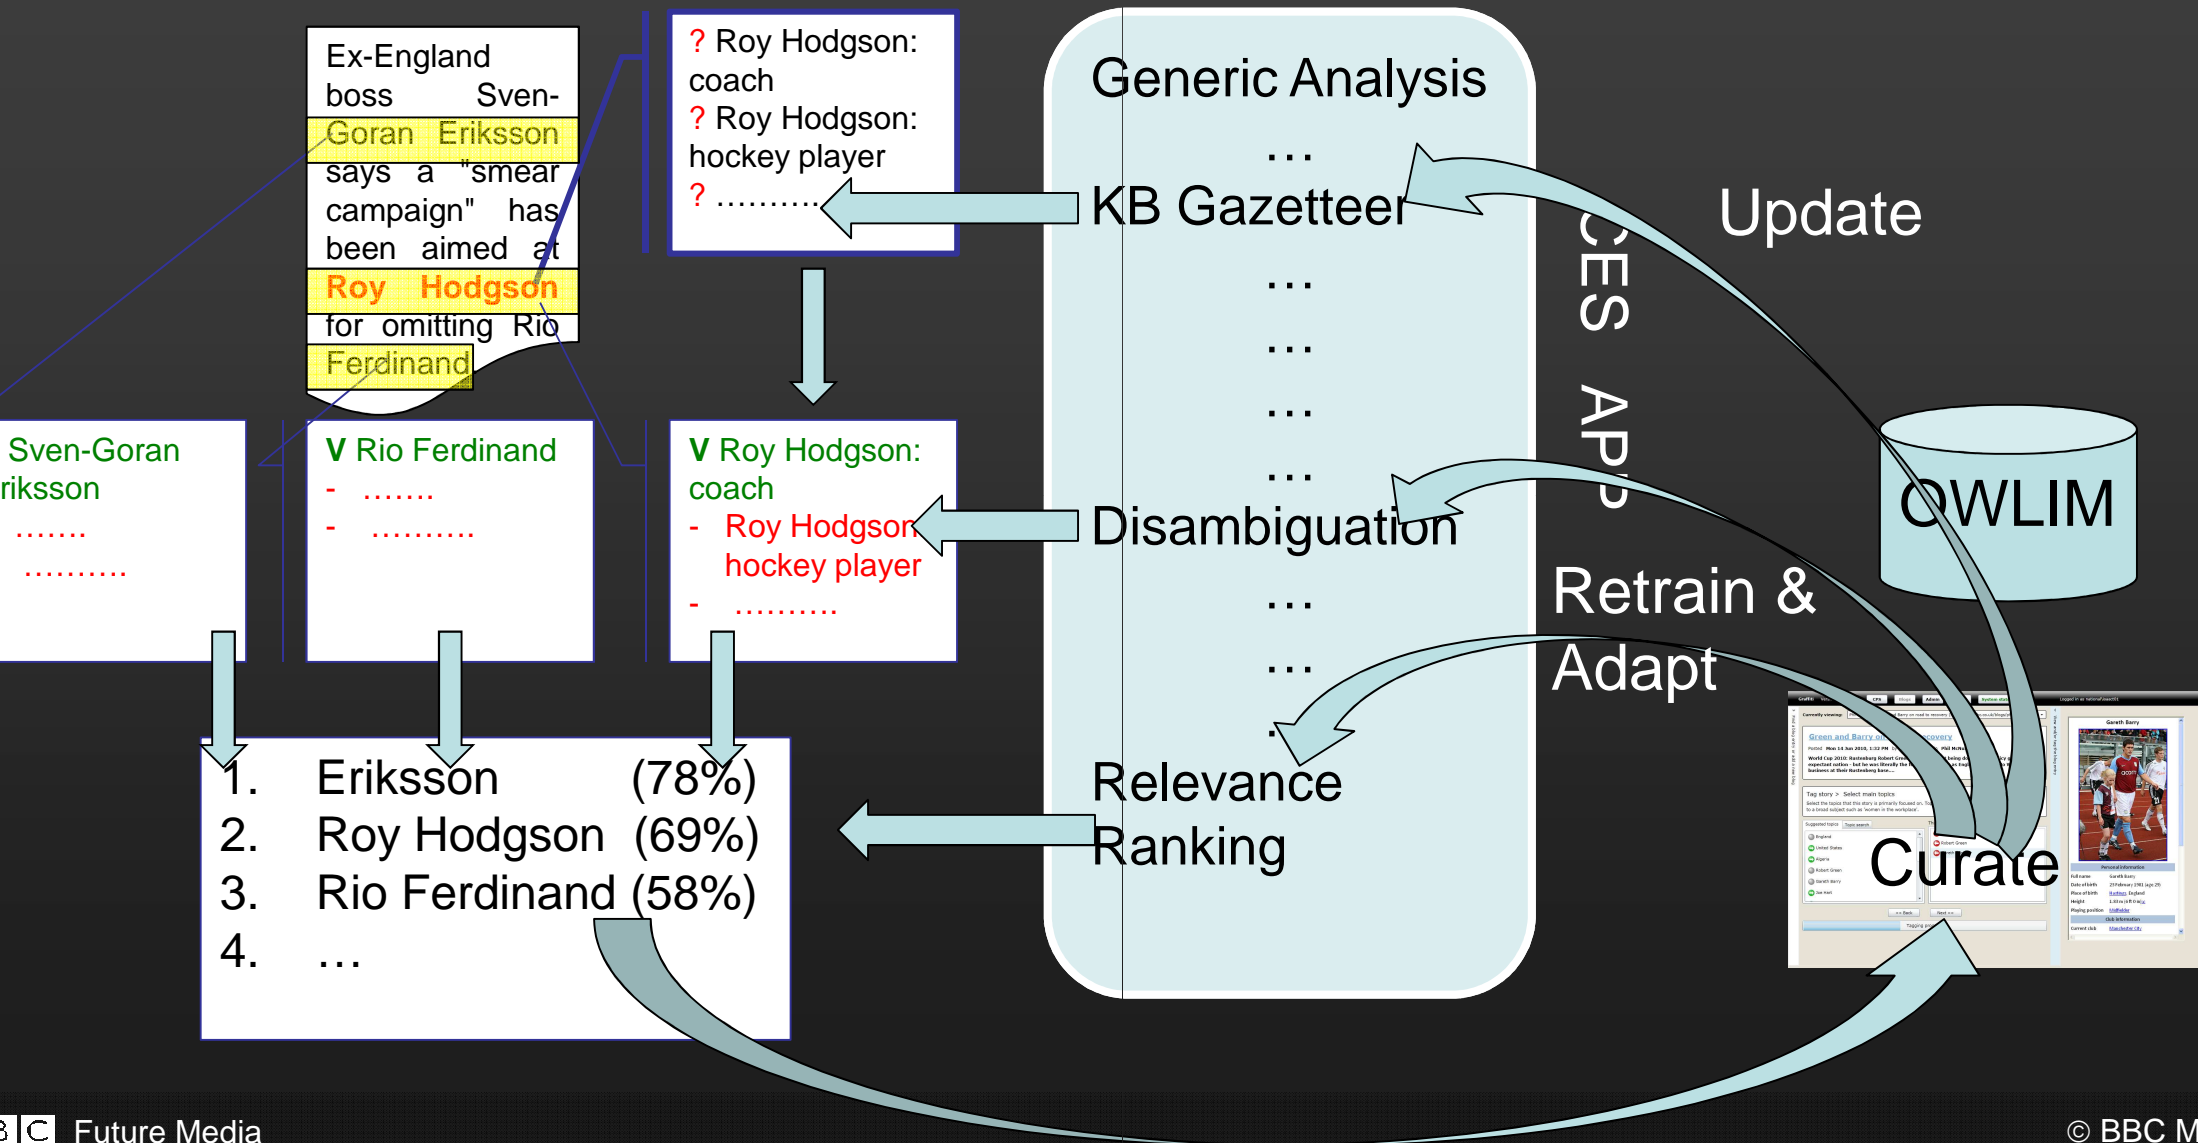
Ex-England boss Sven-Goran Eriksson says a "smear campaign" has been aimed at Roy Hodgson for omitting Rio Ferdinand

? Roy Hodgson: coach
? Roy Hodgson: hockey player
? ……….

Generic Analysis
…
KB Gazetteer
…
…
…
…
Disambiguation
…
…
.
Relevance Ranking

CES APP

Update

OWLIM

Retrain & Adapt

Curate

Sven-Goran Eriksson
…….
……….

V Rio Ferdinand
- …….
- ……….

V Roy Hodgson: coach
- Roy Hodgson hockey player
- ……….

1. Eriksson (78%)
2. Roy Hodgson (69%)
3. Rio Ferdinand (58%)
4. …

BBC Future Media

© BBC M